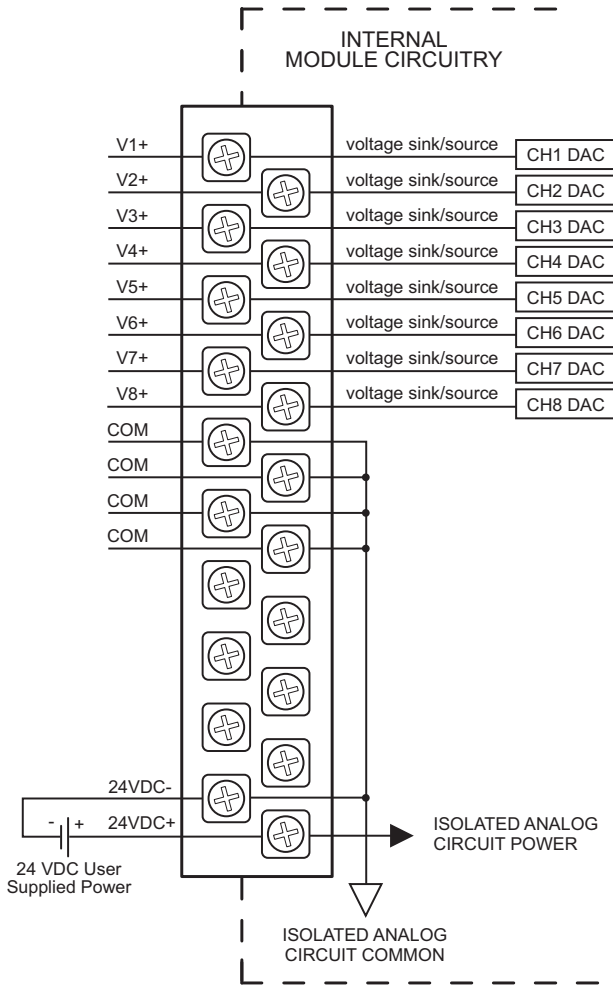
INTERNAL
MODULE CIRCUITRY

V1+
voltage sink/source
CH1 DAC
V2+
voltage sink/source
CH2 DAC
V3+
voltage sink/source
CH3 DAC
V4+
voltage sink/source
CH4 DAC
V5+
voltage sink/source
CH5 DAC
V6+
voltage sink/source
CH6 DAC
V7+
voltage sink/source
CH7 DAC
V8+
voltage sink/source
CH8 DAC
COM
COM
COM
COM

24VDC-
- +
24VDC+
24 VDC User
Supplied Power

ISOLATED ANALOG
CIRCUIT POWER

ISOLATED ANALOG
CIRCUIT COMMON